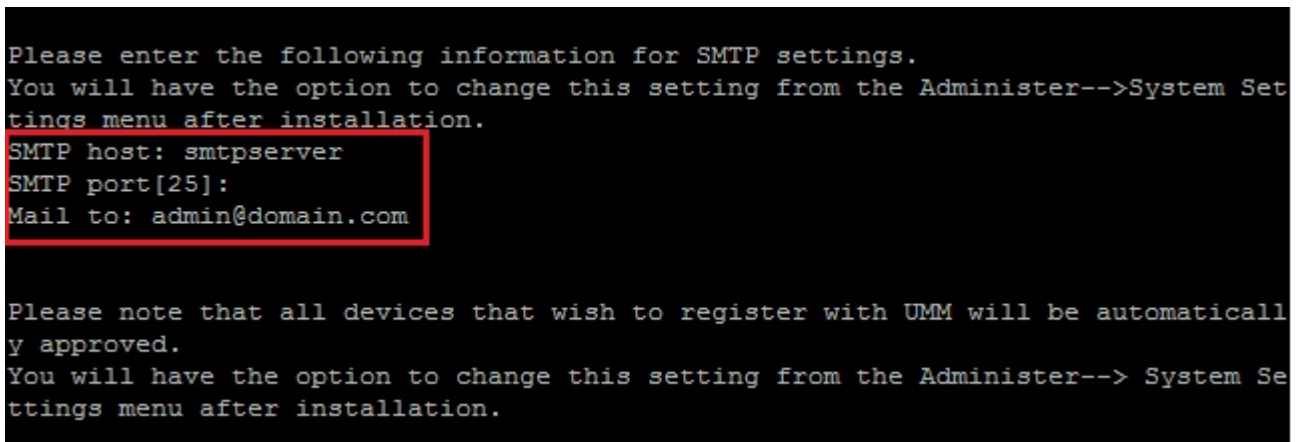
Please enter the following information for SMTP settings.
You will have the option to change this setting from the Administer-->System Settings menu after installation.
SMTP host: smtpserver
SMTP port[25]:
Mail to: admin@domain.com

Please note that all devices that wish to register with UMM will be automatically approved.
You will have the option to change this setting from the Administer--> System Settings menu after installation.